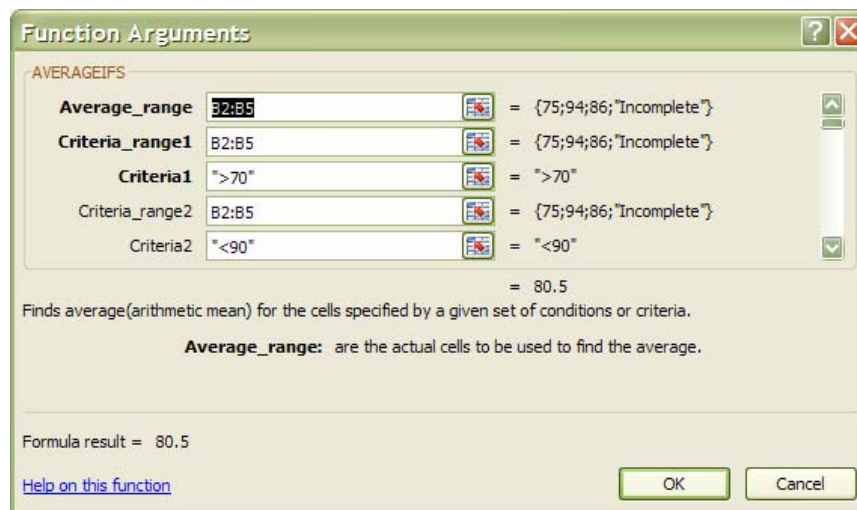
Function Arguments

AVERAGEIFS

Average_range B2:B5 = {75;94;86;"Incomplete"}

Criteria_range1 B2:B5 = {75;94;86;"Incomplete"}

Criteria1 ">70" = ">70"

Criteria_range2 B2:B5 = {75;94;86;"Incomplete"}

Criteria2 "<90" = "<90"

= 80.5

Finds average(arithmetic mean) for the cells specified by a given set of conditions or criteria.

Average_range: are the actual cells to be used to find the average.

Formula result = 80.5

Help on this function

OK

Cancel